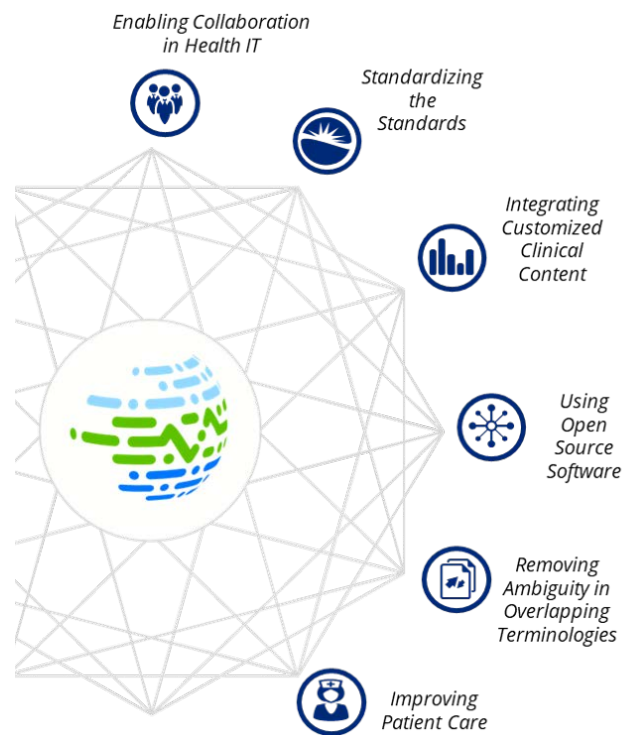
Enabling Collaboration in Health IT

Standardizing the Standards

Integrating Customized Clinical Content

Using Open Source Software

Removing Ambiguity in Overlapping Terminologies

Improving Patient Care